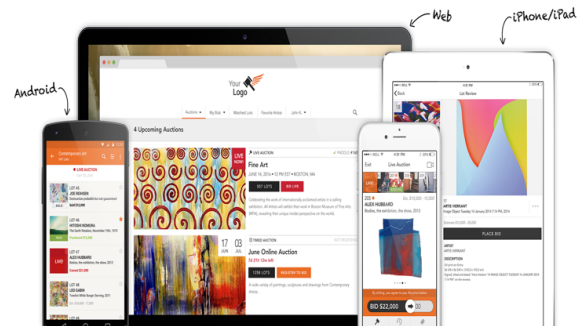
Web

iPhone/iPad

Android

Your Logo

Auctions

My Bids

Watched Lots

Favorite Artists

4 Upcoming Auctions

LIVE AUCTION

LIVE NOW

Fine Art

JUNE 14, 2016

BOSTON, MA

557 LOTS

BID LIVE

17 JUN 03 PM

TIMED AUCTION

June Online Auction

1239 LOTS

REGISTER TO BID

Contemporary Art

LOT 45

LOT 46

LOT 47

LOT 48

Live Auction

200

ALEX HUBBARD

BID $22,000

Lot Review

ARTE VERKANT

PLACE BID

ARTIST

DESCRIPTION